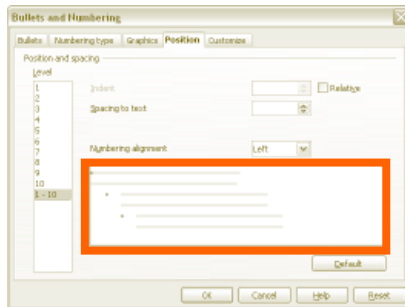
Bullets and Numbering

Bullets | Numbering type | Graphics | Position | Customize

Position and spacing

Level

1
2
3
4
5
6
7
8
9
10
1 - 10

Indent

Relative

Spacing to text

Numbering alignment

Left

Default

OK

Cancel

Help

Reset